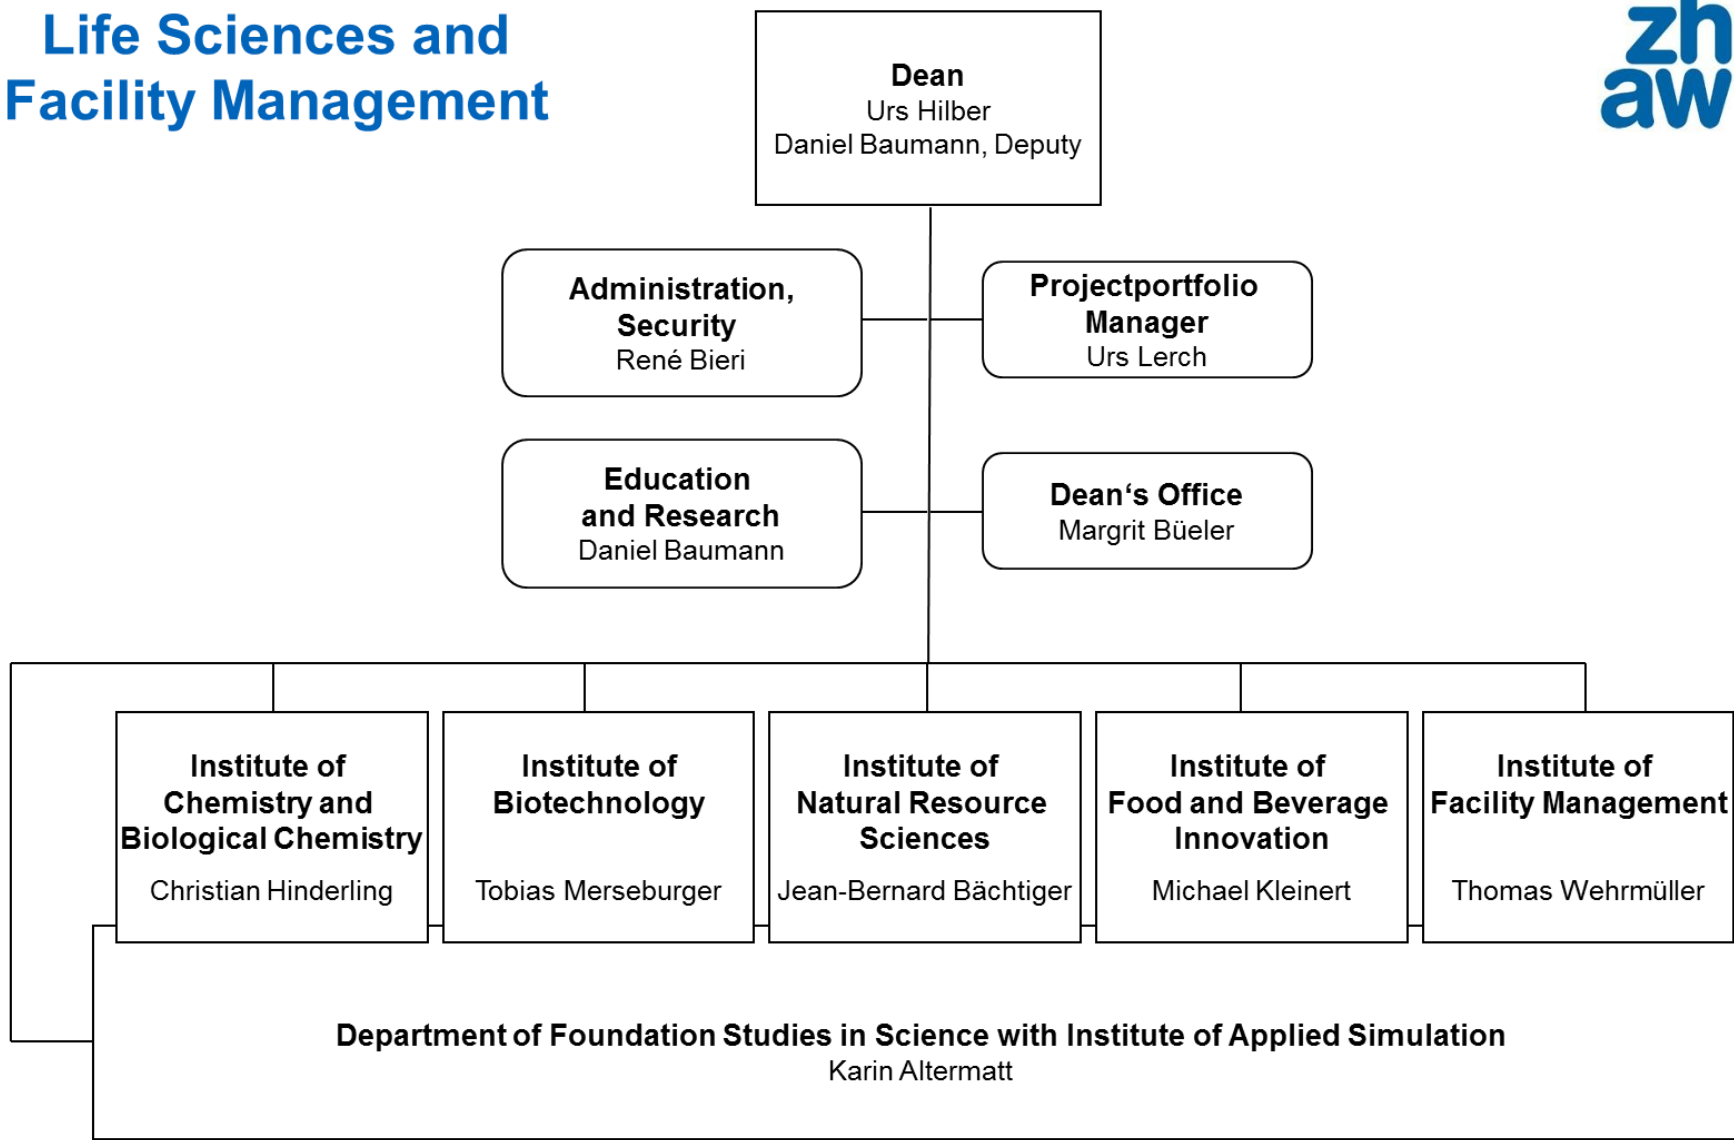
Life Sciences and Facility Management

zh
aw

Dean
Urs Hilber
Daniel Baumann, Deputy

Administration, Security
René Bieri

Projectportfolio Manager
Urs Lerch

Education and Research
Daniel Baumann

Dean‘s Office
Margrit Büeler

Institute of Chemistry and Biological Chemistry
Christian Hinderling

Institute of Biotechnology
Tobias Merseburger

Institute of Natural Resource Sciences
Jean-Bernard Bächtiger

Institute of Food and Beverage Innovation
Michael Kleinert

Institute of Facility Management
Thomas Wehrmüller

Department of Foundation Studies in Science with Institute of Applied Simulation
Karin Altermatt